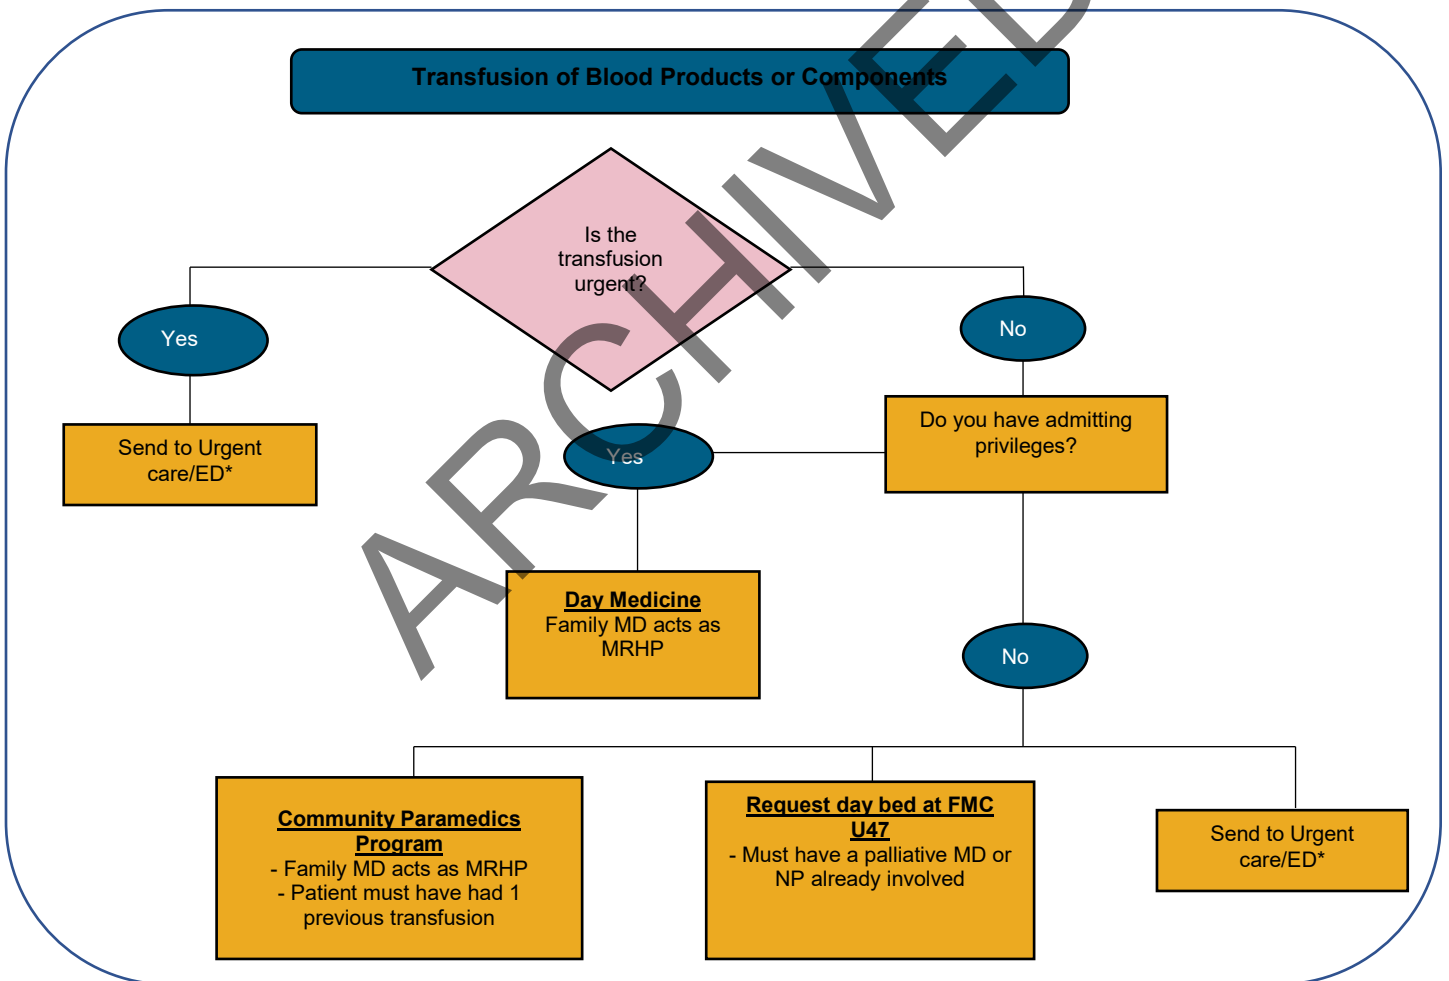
Transfusion of Blood Products or Components

Is the transfusion urgent?

Yes

No

Send to Urgent care/ED*

Do you have admitting privileges?

Yes

Day Medicine
Family MD acts as MRHP

No

Community Paramedics Program
- Family MD acts as MRHP
- Patient must have had 1 previous transfusion

Request day bed at FMC U47
- Must have a palliative MD or NP already involved

Send to Urgent care/ED*

ARCHIVED